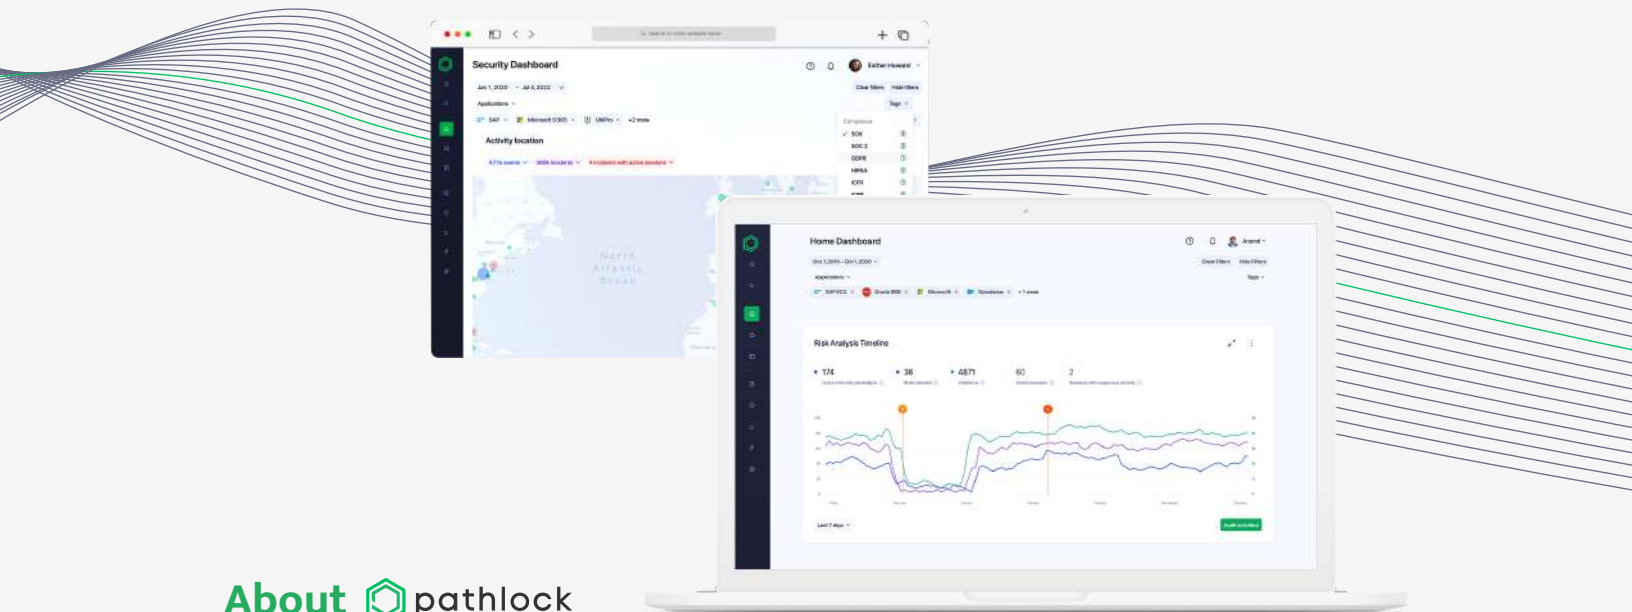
Security Dashboard

Esther Howard

Jan 1, 2020 – Jul 3, 2022

Applications

Clear filters Hide filters

Tags

SAP Microsoft O365 UKPro +2 more

Activity location

Compliance

SOX

SOC 2

GDPR

HIPAA

ICFR

North Atlantic Ocean

Home Dashboard

Anand

Applications

Clear filters Hide filters

Tags

SAP ECC Oracle EBS Microsoft Salesforce +1 more

Risk Analysis Timeline

174

38

4871

60

2

Last 7 days

About pathlock